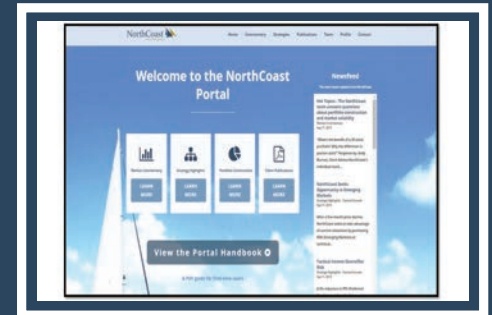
NorthCoast

Home Commentary Strategies Publications Team Profile Contact

Welcome to the NorthCoast Portal

Newsfeed

Markets Commentary
LEARN MORE

Strategy Highlights
LEARN MORE

Portfolio Construction
LEARN MORE

Client Publications
LEARN MORE

View the Portal Handbook

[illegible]

Hot Topics - The NorthCoast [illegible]

NorthCoast Sector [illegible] Emerging Markets

Tactical Income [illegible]